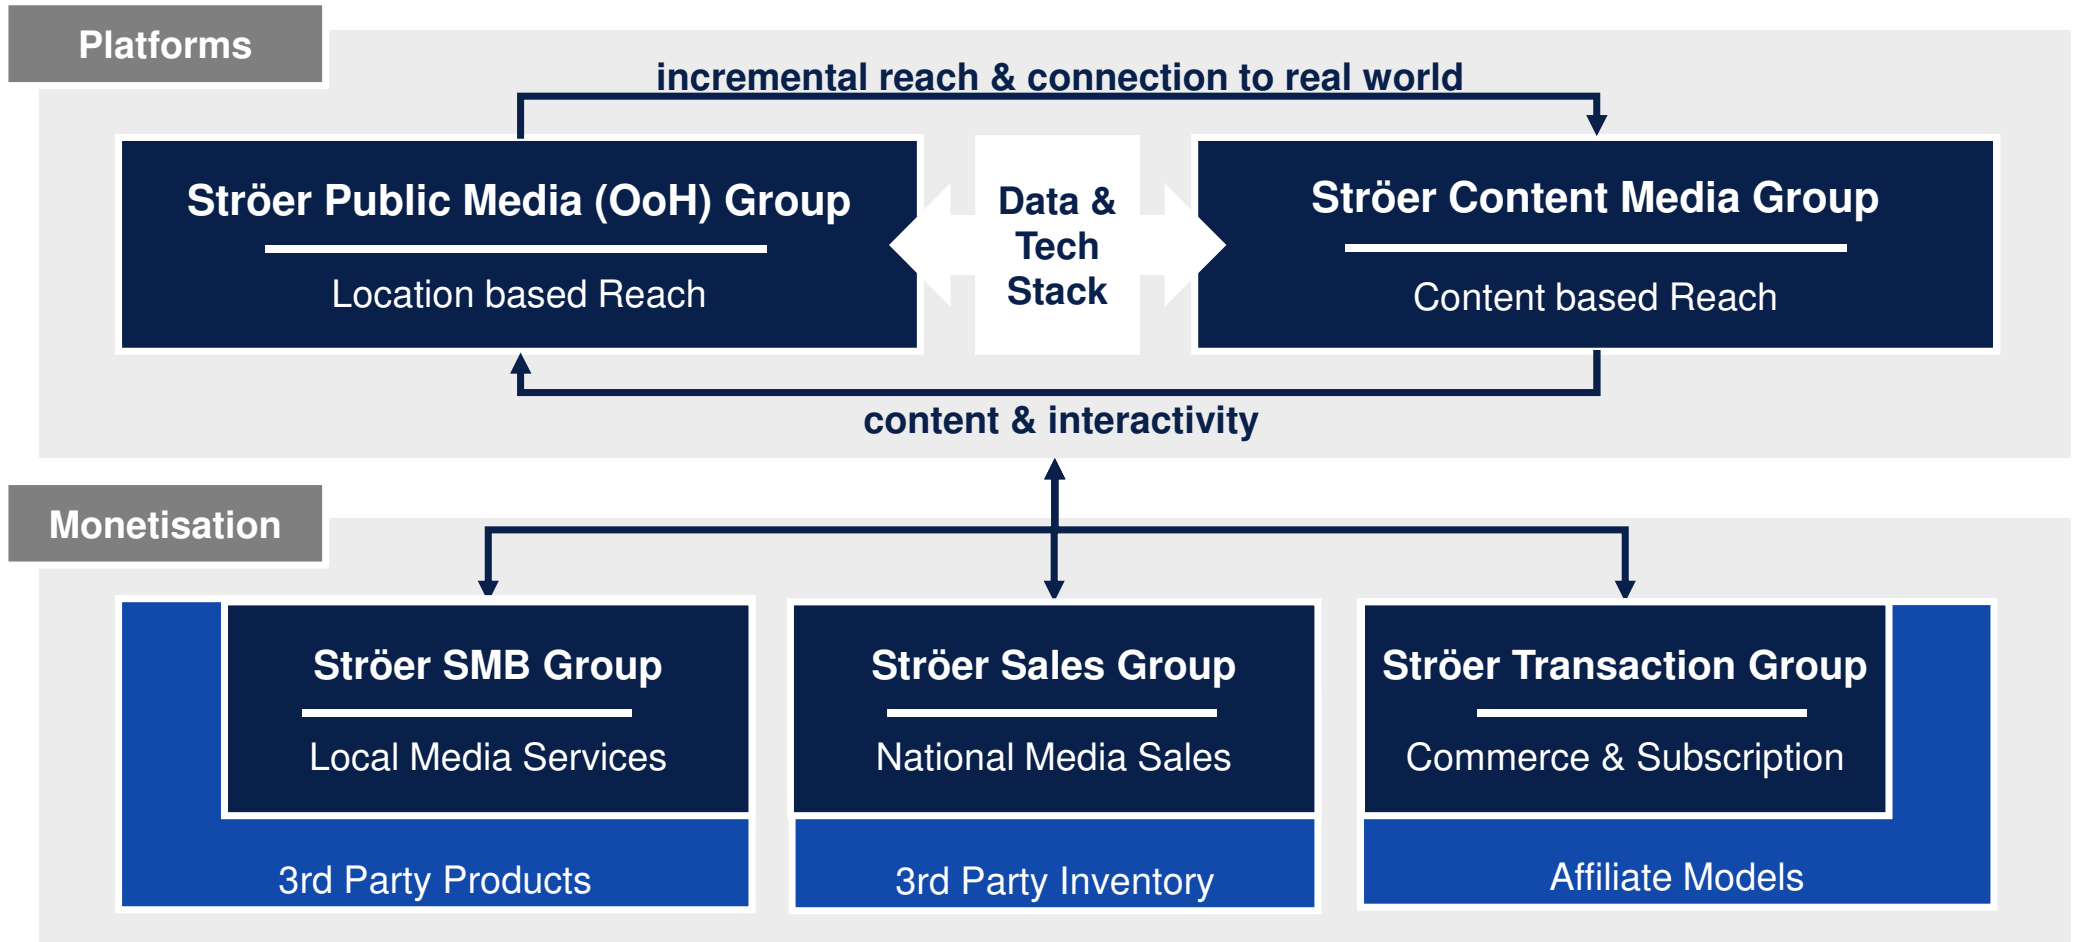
Platforms

incremental reach & connection to real world

Ströer Public Media (OoH) Group

Location based Reach

Data & Tech Stack

Ströer Content Media Group

Content based Reach

content & interactivity

Monetisation

Ströer SMB Group

Local Media Services

3rd Party Products

Ströer Sales Group

National Media Sales

3rd Party Inventory

Ströer Transaction Group

Commerce & Subscription

Affiliate Models